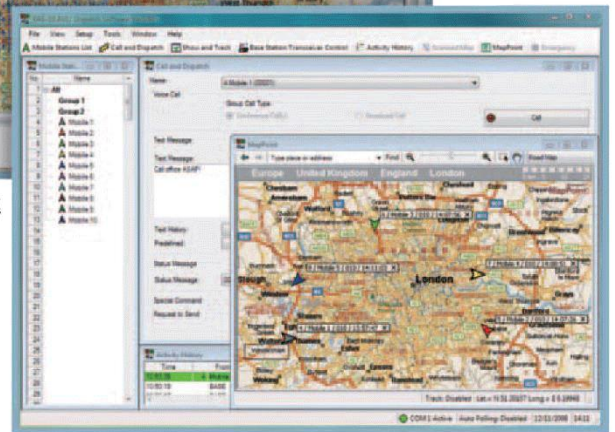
File View Setup Tools Window Help

Mobile Stations List | Call and Dispatch | Show and Track | Base Station Transceiver Control | Activity History | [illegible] | MapPoint | Emergency

Mobile Stat...

No. | Name
All
Group 1
Group 2
Mobile 1
Mobile 2
Mobile 3
Mobile 4
Mobile 5
Mobile 6
Mobile 7
Mobile 8
Mobile 9
Mobile 10

Call and Dispatch

Name: 4 Mobile 1 (2007)
Voice Call
Group Call Type:
Call

Text Message:
Text Message:
Call office ASAP!

Text History:
Predefined:

Status Message
Status Message:

Special Command
Request to Send

Activity History
Time
10:50:15
10:50:19

MapPoint

Type place or address | Find | Road Map

Europe United Kingdom England London

London

Track: Disabled

COM 1 Active | Auto Polling Disabled | 12/22/2008 | 14:11